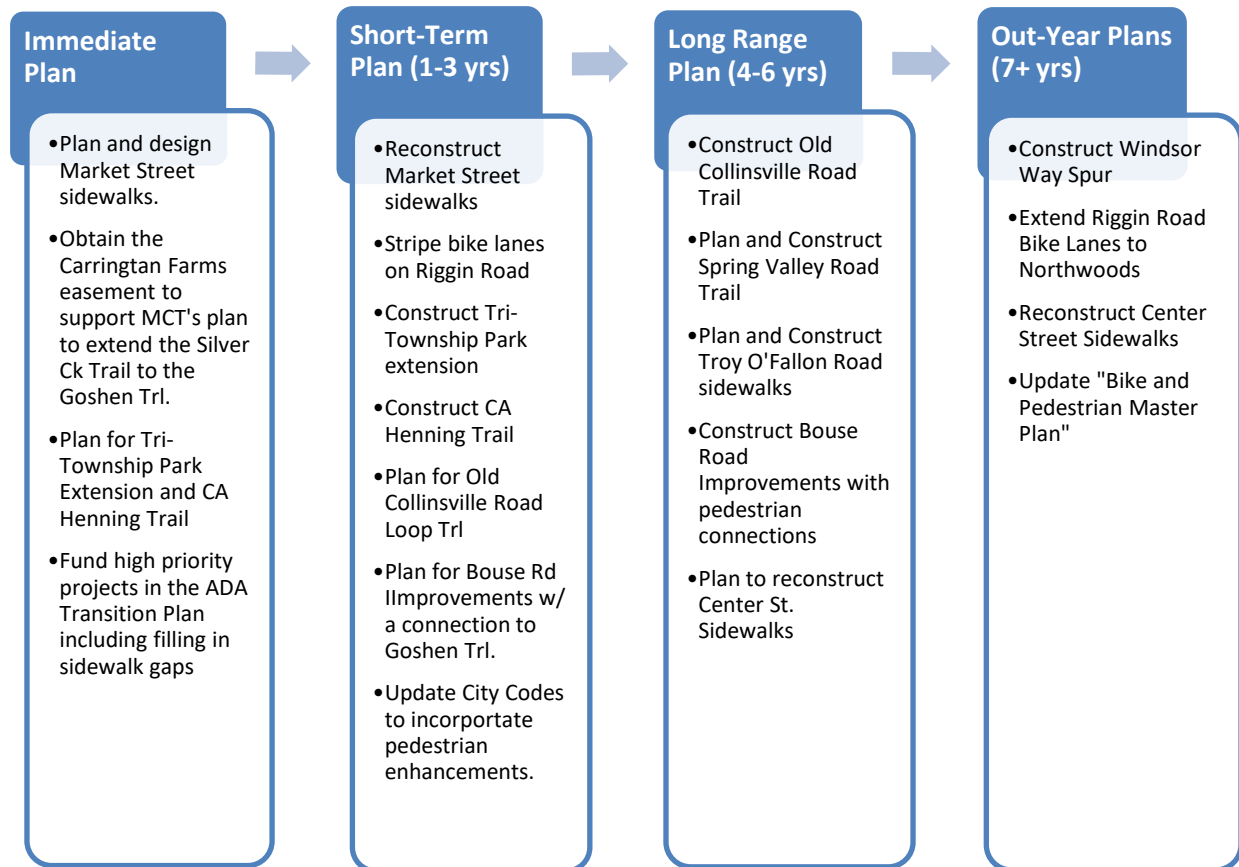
Immediate Plan

•Plan and design Market Street sidewalks.

•Obtain the Carringtan Farms easement to support MCT's plan to extend the Silver Ck Trail to the Goshen Trl.

•Plan for Tri-Township Park Extension and CA Henning Trail

•Fund high priority projects in the ADA Transition Plan including filling in sidewalk gaps

Short-Term Plan (1-3 yrs)

•Reconstruct Market Street sidewalks

•Stripe bike lanes on Riggin Road

•Construct Tri-Township Park extension

•Construct CA Henning Trail

•Plan for Old Collinsville Road Loop Trl

•Plan for Bouse Rd IImprovements w/ a connection to Goshen Trl.

•Update City Codes to incorportate pedestrian enhancements.

Long Range Plan (4-6 yrs)

•Construct Old Collinsville Road Trail

•Plan and Construct Spring Valley Road Trail

•Plan and Construct Troy O'Fallon Road sidewalks

•Construct Bouse Road Improvements with pedestrian connections

•Plan to reconstruct Center St. Sidewalks

Out-Year Plans (7+ yrs)

•Construct Windsor Way Spur

•Extend Riggin Road Bike Lanes to Northwoods

•Reconstruct Center Street Sidewalks

•Update "Bike and Pedestrian Master Plan"